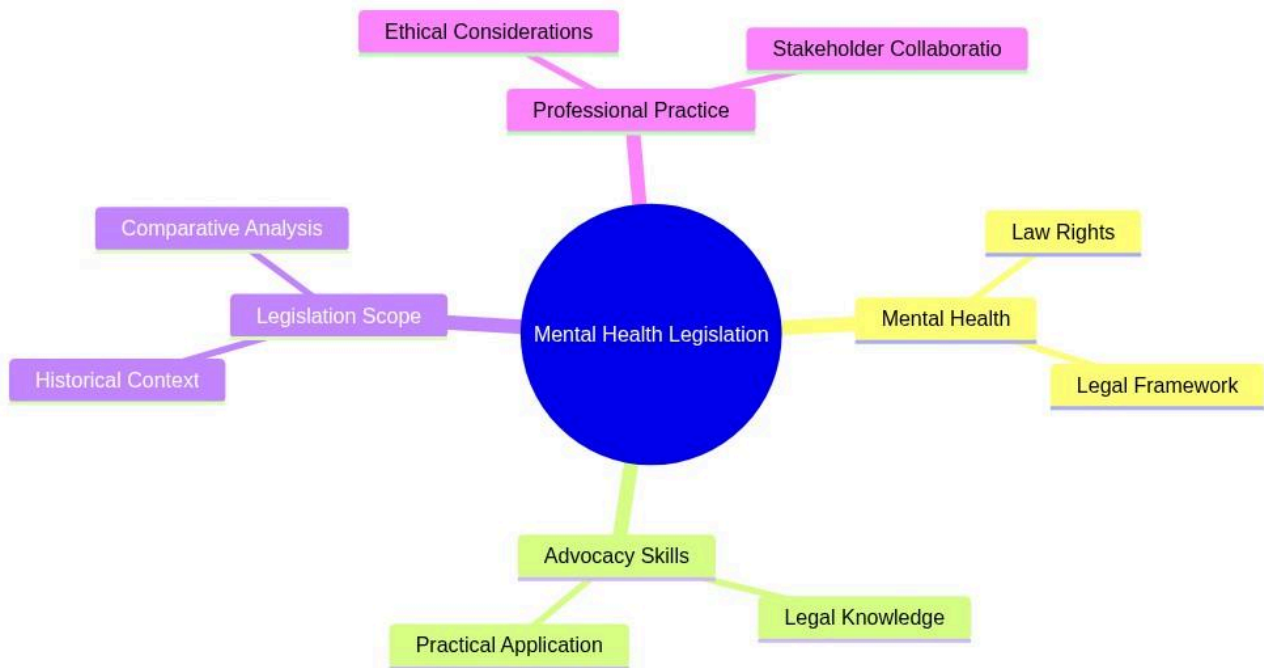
Ethical Considerations

Stakeholder Collaboratio

Professional Practice

Comparative Analysis

Legislation Scope

Historical Context

Mental Health Legislation

Law Rights

Mental Health

Legal Framework

Advocacy Skills

Legal Knowledge

Practical Application